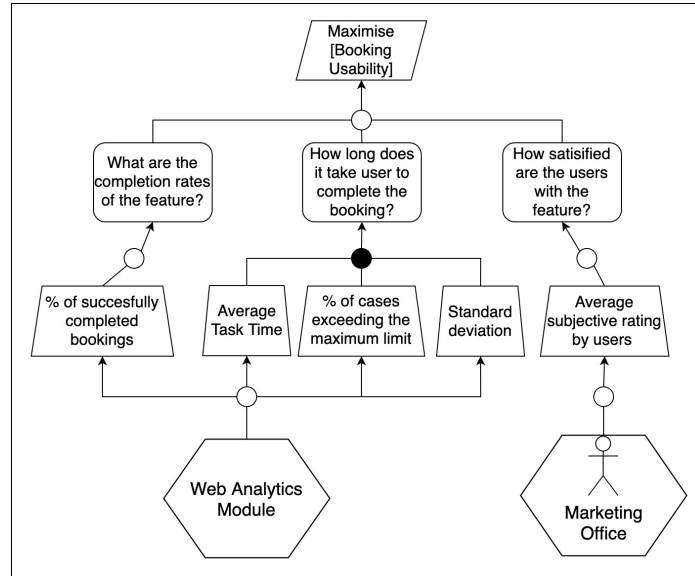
Maximise [Booking Usability]

What are the completion rates of the feature?

How long does it take user to complete the booking?

How satisified are the users with the feature?

% of succesfully completed bookings

Average Task Time

% of cases exceeding the maximum limit

Standard deviation

Average subjective rating by users

Web Analytics Module

Marketing Office